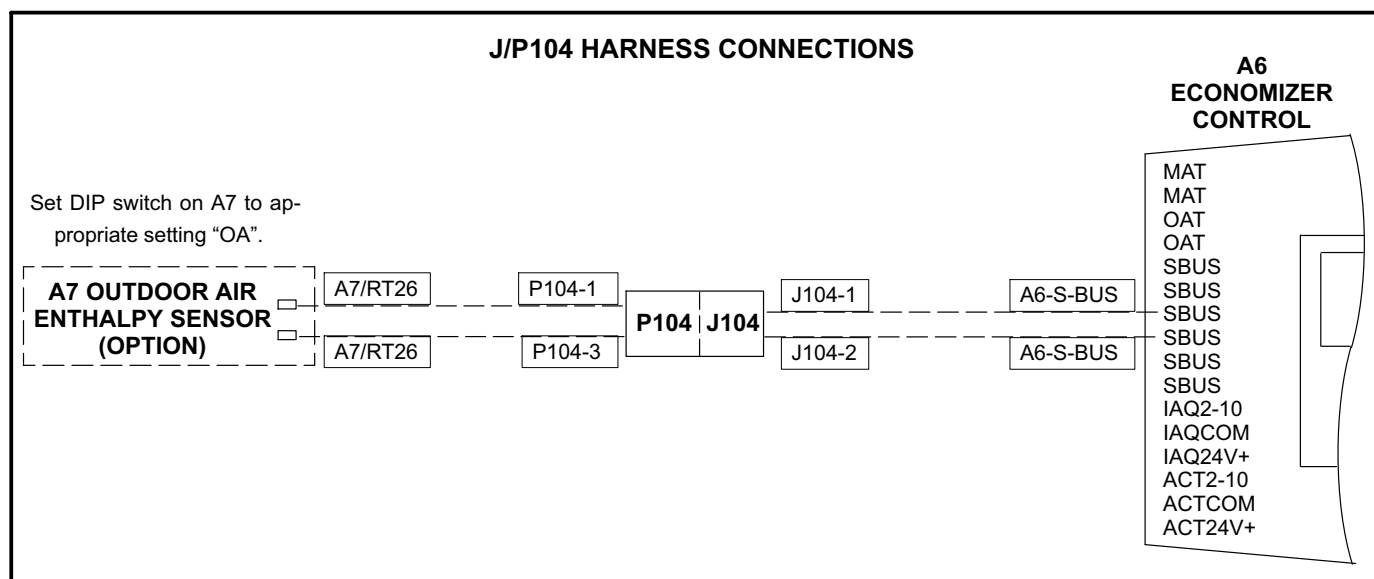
J/P104 HARNESS CONNECTIONS

A6
ECONOMIZER
CONTROL

Set DIP switch on A7 to appropriate setting "OA".

A7 OUTDOOR AIR ENTHALPY SENSOR (OPTION)

A7/RT26
A7/RT26

P104-1
P104-3

P104
J104

J104-1
J104-2

A6-S-BUS
A6-S-BUS

MAT
MAT
OAT
OAT
SBUS
SBUS
SBUS
SBUS
SBUS
SBUS
IAQ2-10
IAQCOM
IAQ24V+
ACT2-10
ACTCOM
ACT24V+